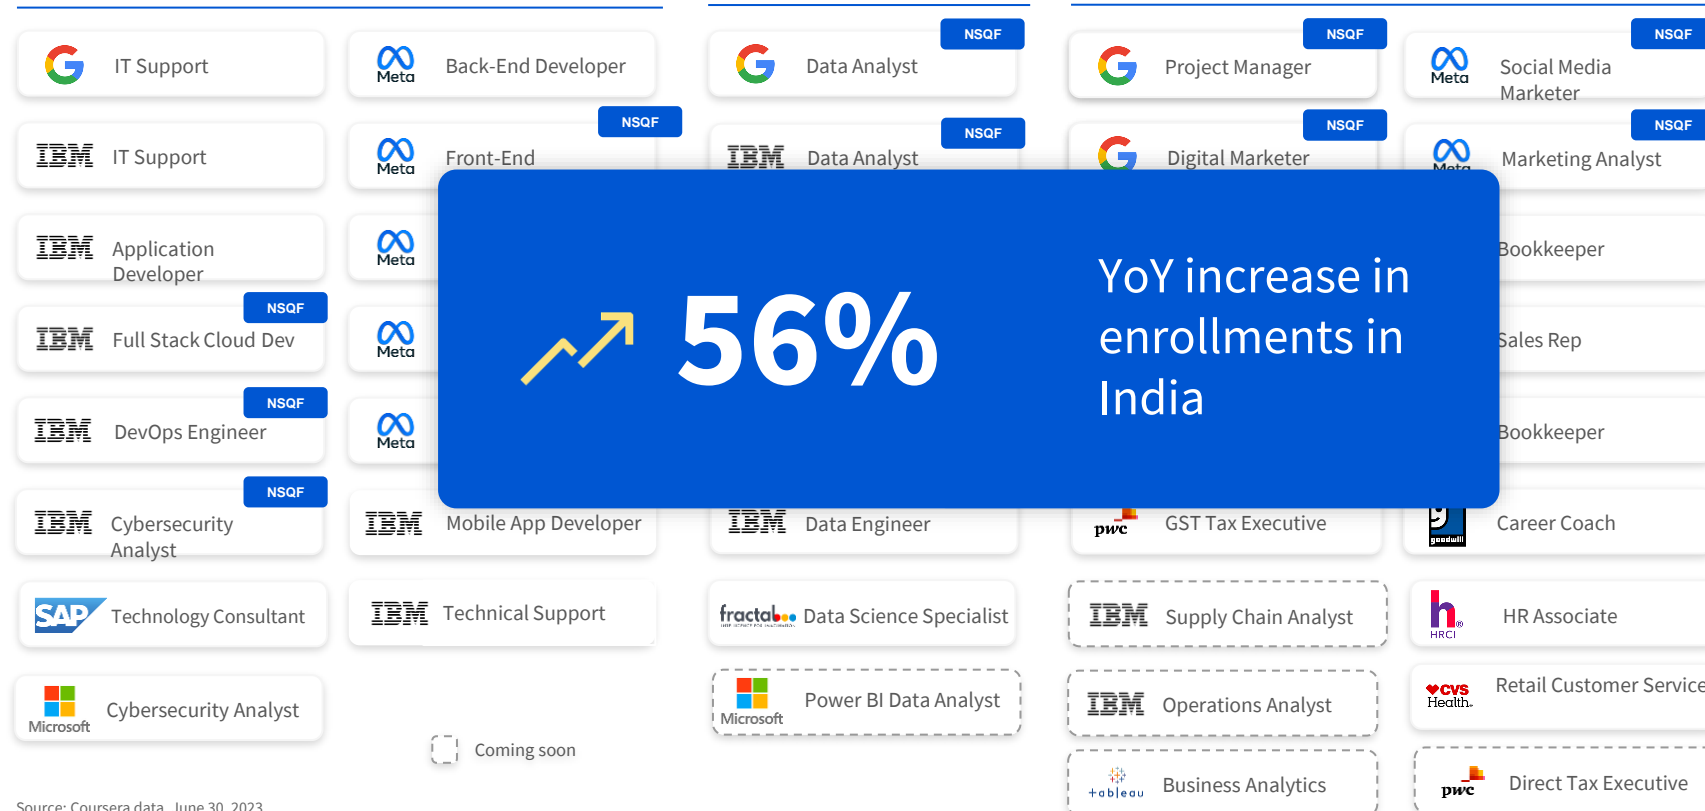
IT Support

Back-End Developer

NSQF
Data Analyst

NSQF
Project Manager

NSQF
Meta
Social Media Marketer

IBM
IT Support

NSQF
Meta
Front-End

NSQF
IBM
Data Analyst

NSQF
Digital Marketer

NSQF
Meta
Marketing Analyst

IBM
Application Developer

Meta

Bookkeeper

NSQF
IBM
Full Stack Cloud Dev

Meta

Sales Rep

NSQF
IBM
DevOps Engineer

Meta

Bookkeeper

NSQF
IBM
Cybersecurity Analyst

IBM
Mobile App Developer

IBM
Data Engineer

pwc
GST Tax Executive

goodwill
Career Coach

SAP
Technology Consultant

IBM
Technical Support

fractal
Data Science Specialist

IBM
Supply Chain Analyst

HRCI
HR Associate

Microsoft
Cybersecurity Analyst

Microsoft
Power BI Data Analyst

IBM
Operations Analyst

CVS Health
Retail Customer Service

Coming soon

tableau
Business Analytics

pwc
Direct Tax Executive

Source: Coursera data, June 30, 2023

56%

YoY increase in enrollments in India